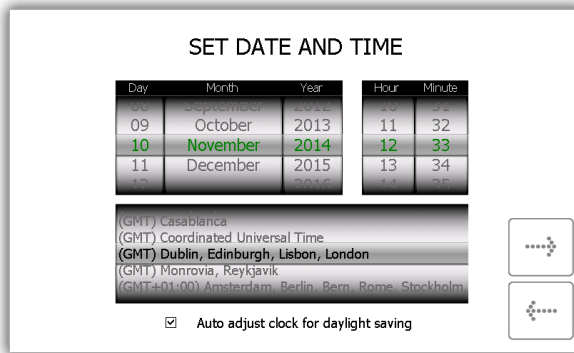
SET DATE AND TIME

| Day | Month | Year |
|---|---|---|
| 08 | September | 2012 |
| 09 | October | 2013 |
| 10 | November | 2014 |
| 11 | December | 2015 |
| 12 | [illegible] | 2016 |

| Hour | Minute |
|---|---|
| 10 | 31 |
| 11 | 32 |
| 12 | 33 |
| 13 | 34 |
| 14 | 35 |

(GMT) Casablanca
(GMT) Coordinated Universal Time
(GMT) Dublin, Edinburgh, Lisbon, London
(GMT) Monrovia, Reykjavik
(GMT+01:00) Amsterdam, Berlin, Bern, Rome, Stockholm

☑ Auto adjust clock for daylight saving